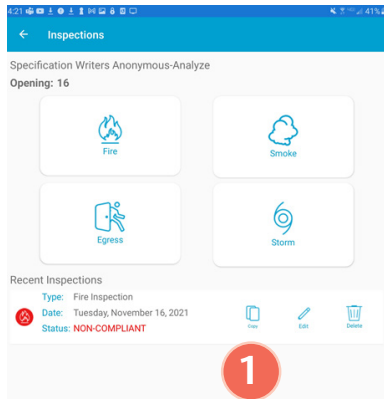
4:21 41%

←   Inspections

Specification Writers Anonymous-Analyze

Opening: 16

Fire

Smoke

Egress

Storm

Recent Inspections

Type: Fire Inspection
Date: Tuesday, November 16, 2021
Status: NON-COMPLIANT

Copy

Edit

Delete

1